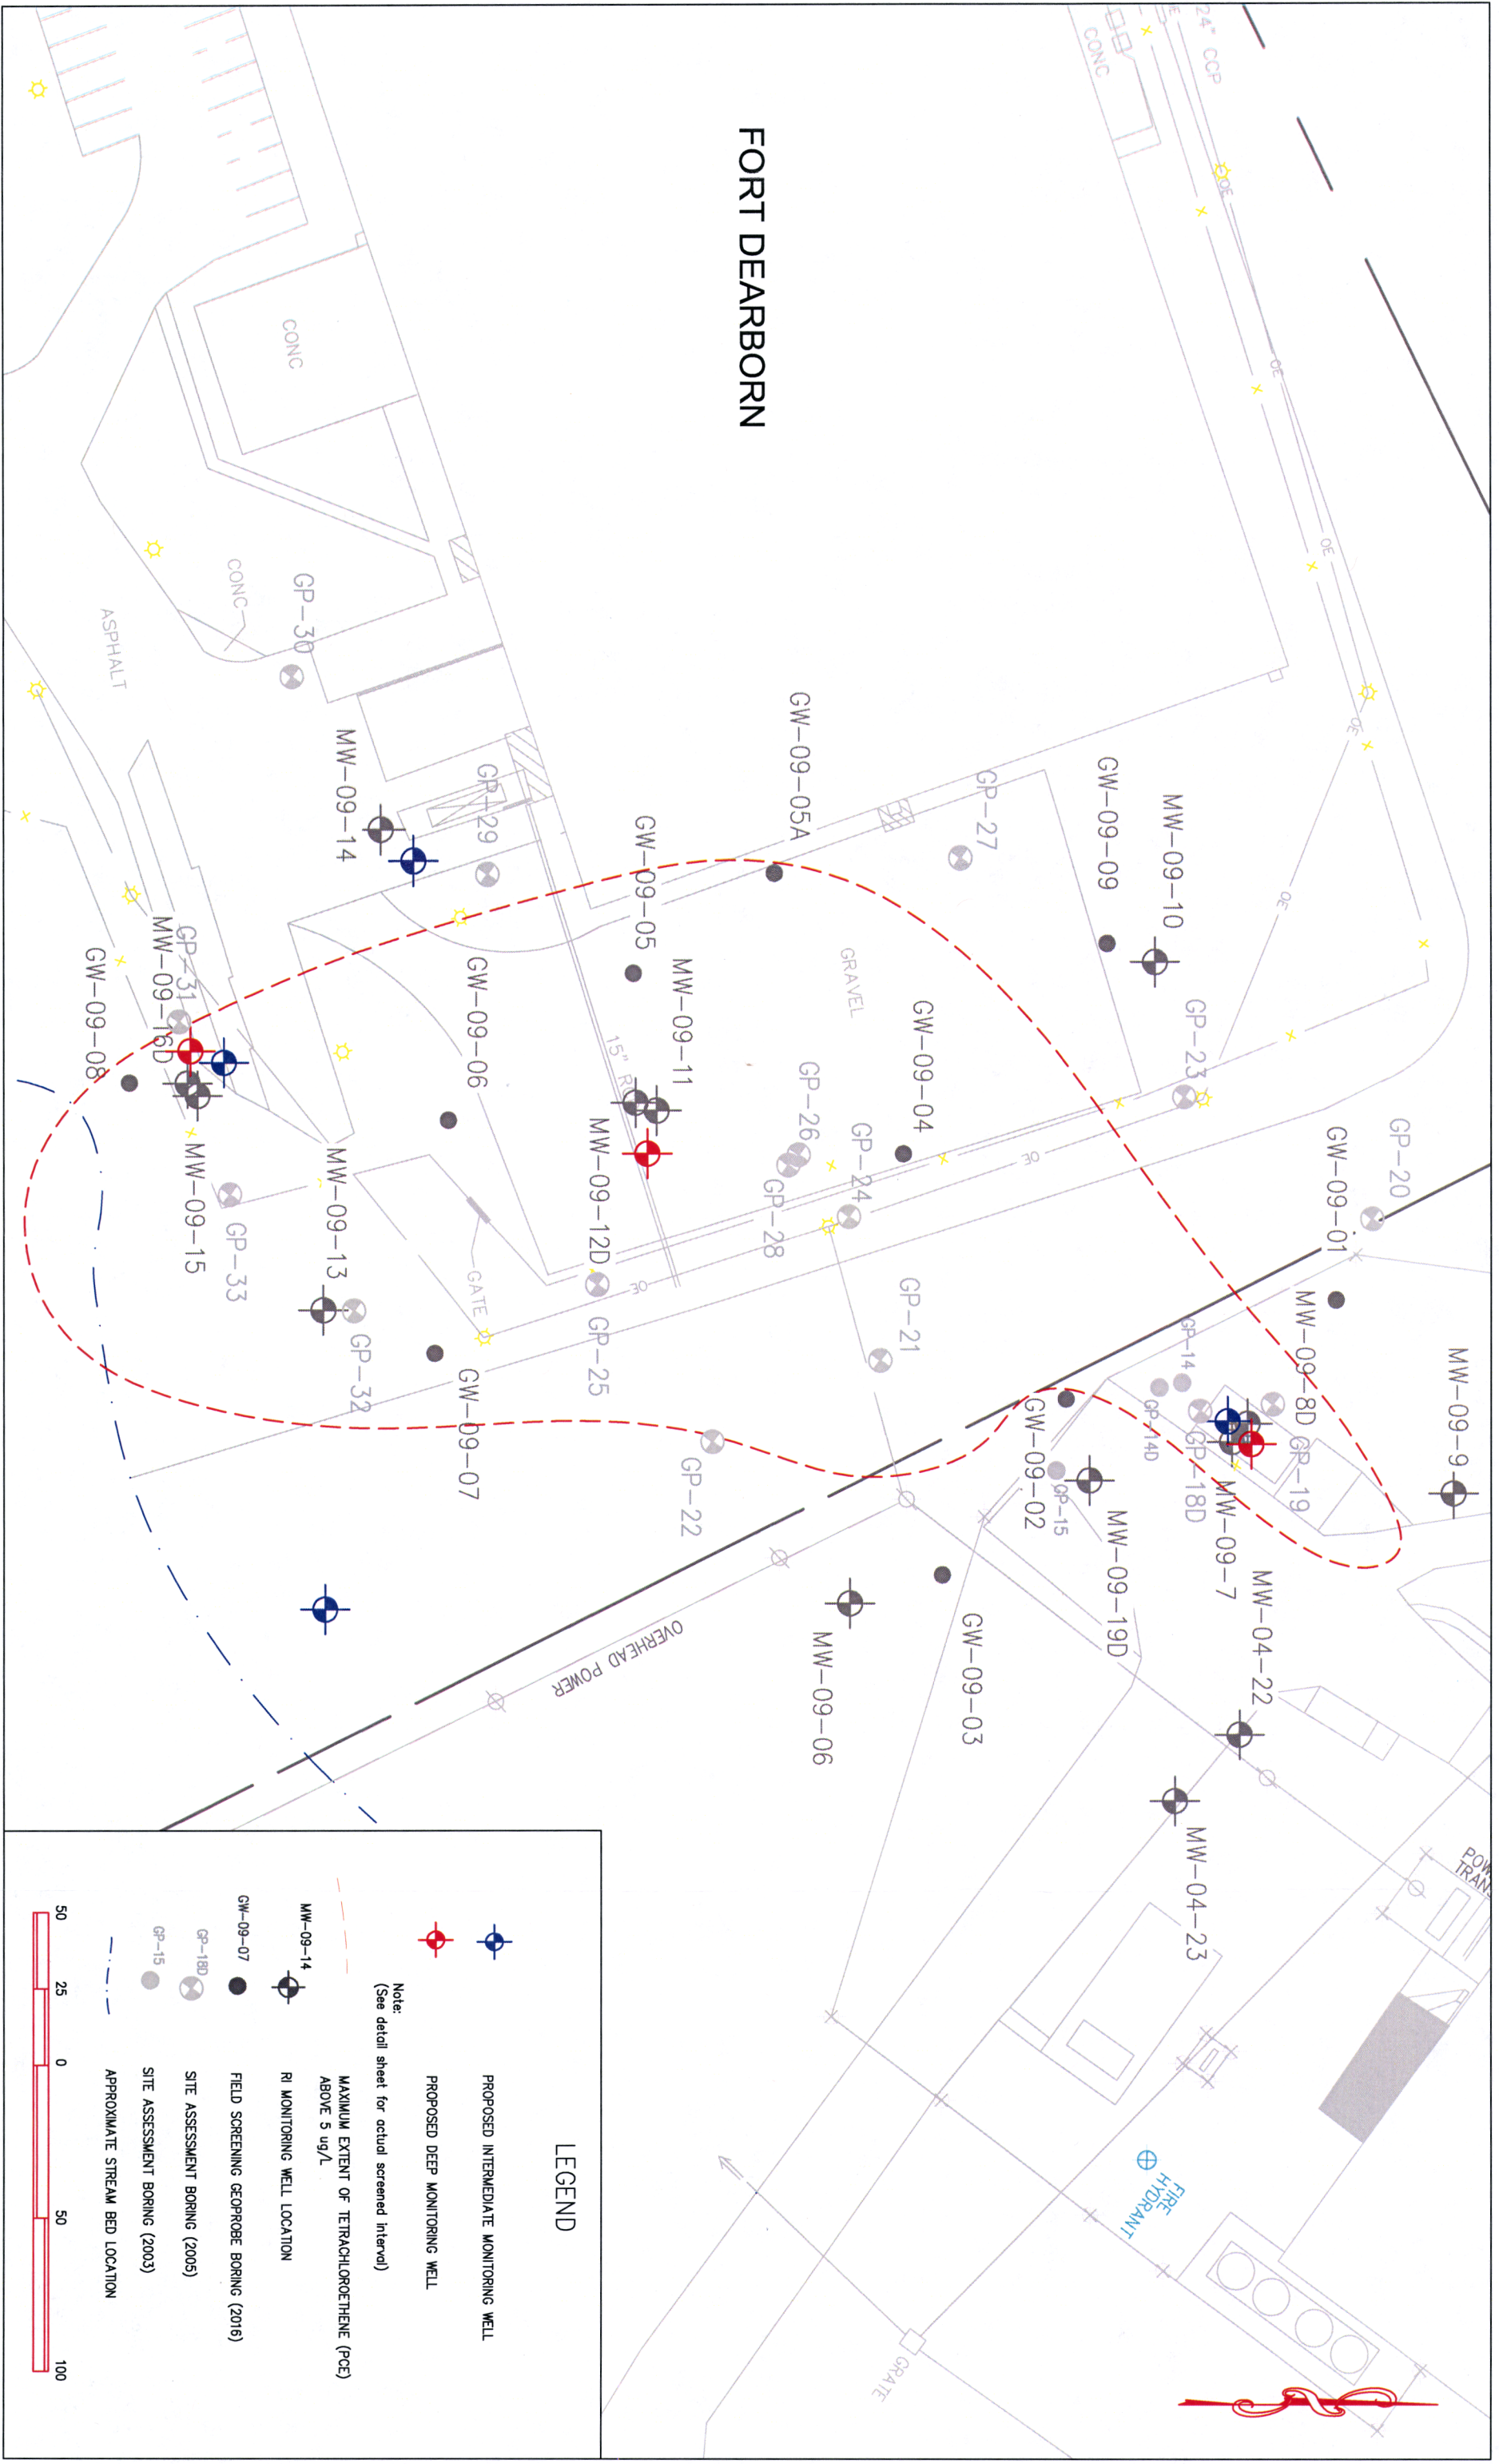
FORT DEARBORN

CONC

CONC

ASPHALT

GP-30

24" CCP

OE

OE

OE

OE

OE

GP-27

GW-09-05A

GW-09-09

MW-09-10

MW-09-14

GP-29

GW-09-05

GRAVEL

MW-09-11

GW-09-06

GW-09-04

GP-23

GP-20

GW-09-01

GP-31

MW-09-16D

GW-09-08

MW-09-15

GP-33

MW-09-13

GP-32

15" RCP

MW-09-12D

GP-26

GP-28

GP-24

GATE

GP-25

GW-09-07

GP-21

GP-22

MW-09-8D

GP-14

GP-14D

GP-18D

GP-19

MW-09-9

GW-09-02

GP-15

MW-09-19D

MW-09-7

MW-04-22

GW-09-03

MW-09-06

OVERHEAD POWER

MW-04-23

POW TRANS

FIRE HYDRANT

GRATE

LEGEND

PROPOSED INTERMEDIATE MONITORING WELL

PROPOSED DEEP MONITORING WELL

Note:
(See detail sheet for actual screened interval)

MAXIMUM EXTENT OF TETRACHLOROETHENE (PCE) ABOVE 5 ug/L

MW-09-14 RI MONITORING WELL LOCATION

GW-09-07 FIELD SCREENING GEOPROBE BORING (2016)

GP-18D SITE ASSESSMENT BORING (2005)

GP-15 SITE ASSESSMENT BORING (2003)

APPROXIMATE STREAM BED LOCATION

50 25 0 50 100